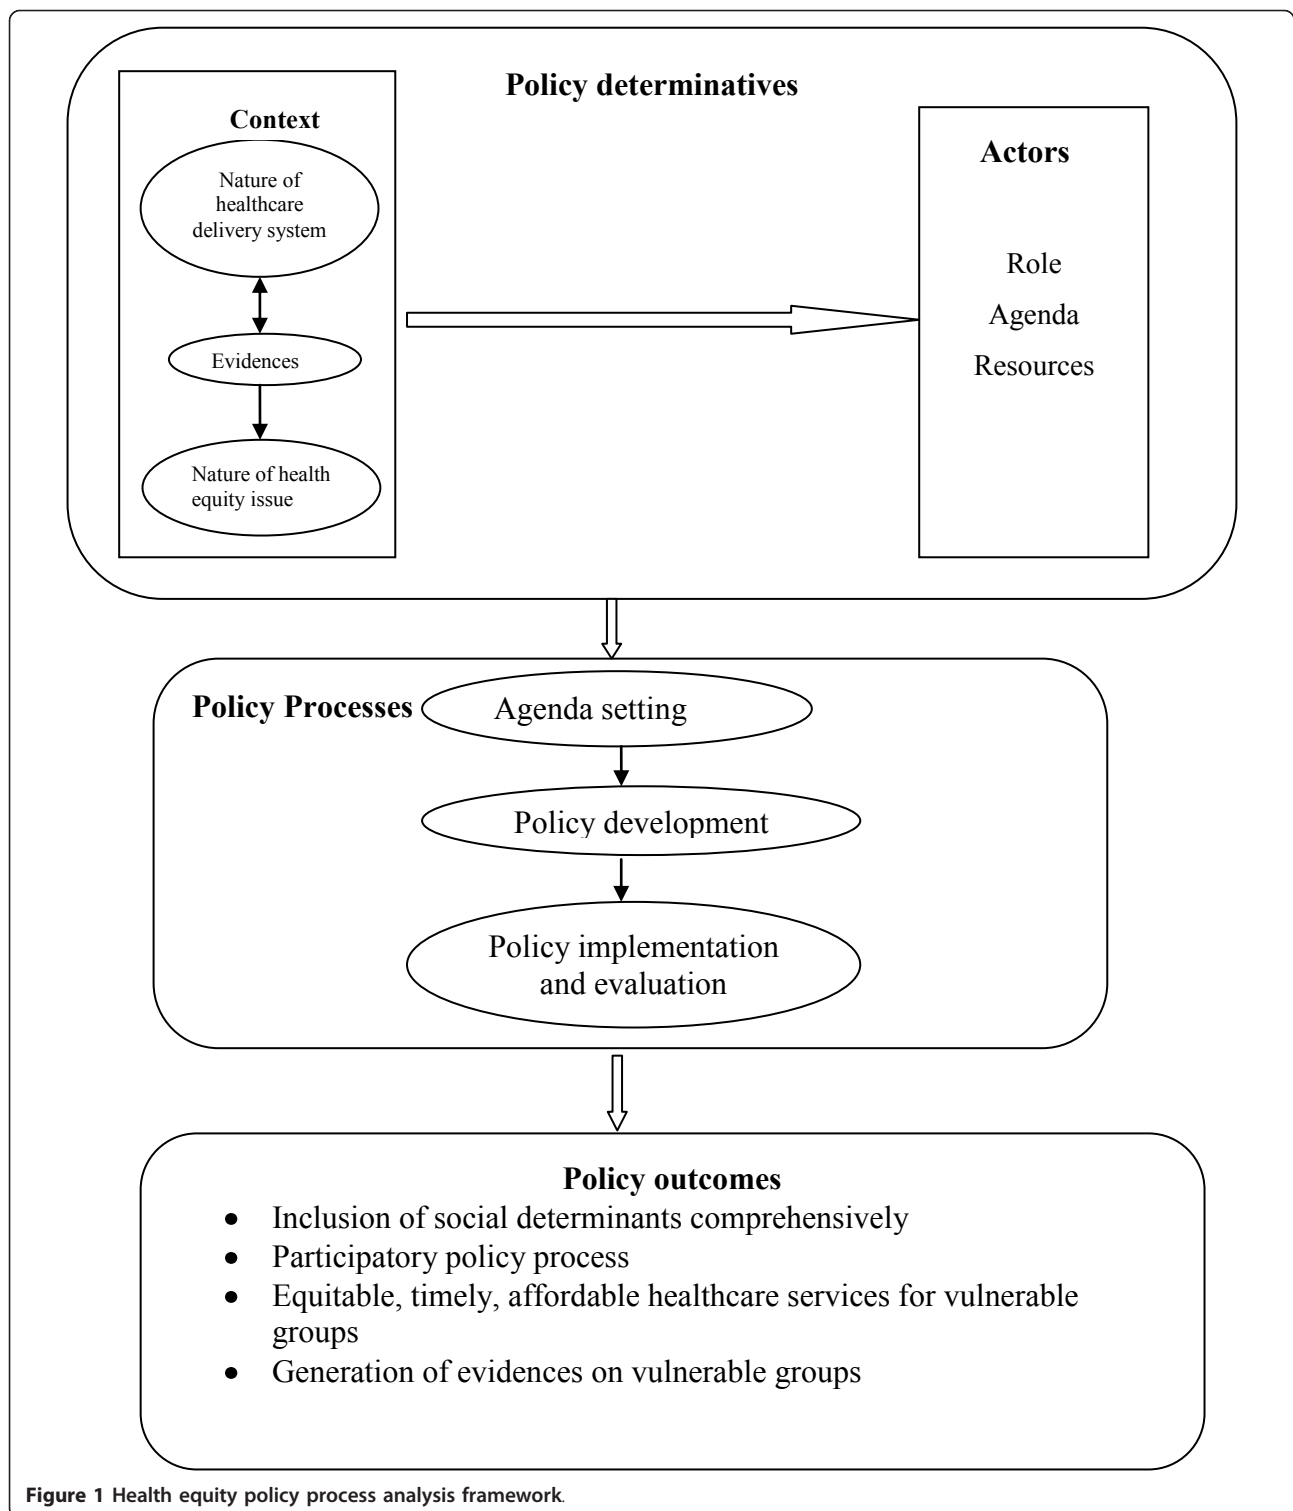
Policy determinatives

Context

Nature of healthcare delivery system

Evidences

Nature of health equity issue

Actors

Role
Agenda
Resources

Policy Processes

Agenda setting

Policy development

Policy implementation and evaluation

Policy outcomes

- Inclusion of social determinants comprehensively
- Participatory policy process
- Equitable, timely, affordable healthcare services for vulnerable groups
- Generation of evidences on vulnerable groups

Figure 1 Health equity policy process analysis framework.